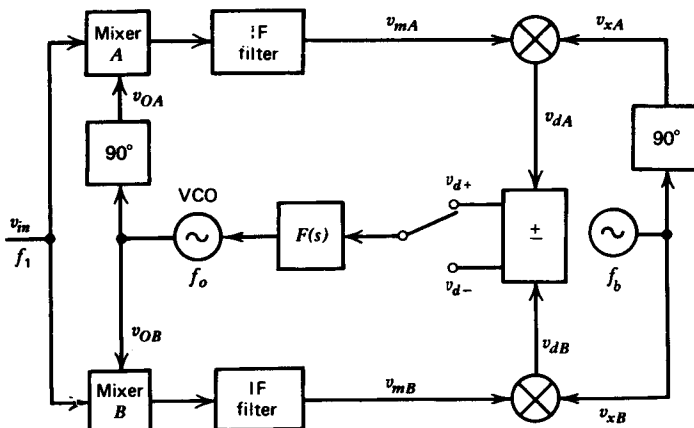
Mixer
$A$

IF
filter

$v_{mA}$

$v_{xA}$

$v_{OA}$

$v_{dA}$

90°

90°

$v_{in}$
$f_1$

VCO

$F(s)$

$v_{d+}$

$\pm$

$v_{d-}$

$f_o$

$f_b$

$v_{OB}$

$v_{dB}$

Mixer
$B$

IF
filter

$v_{mB}$

$v_{xB}$